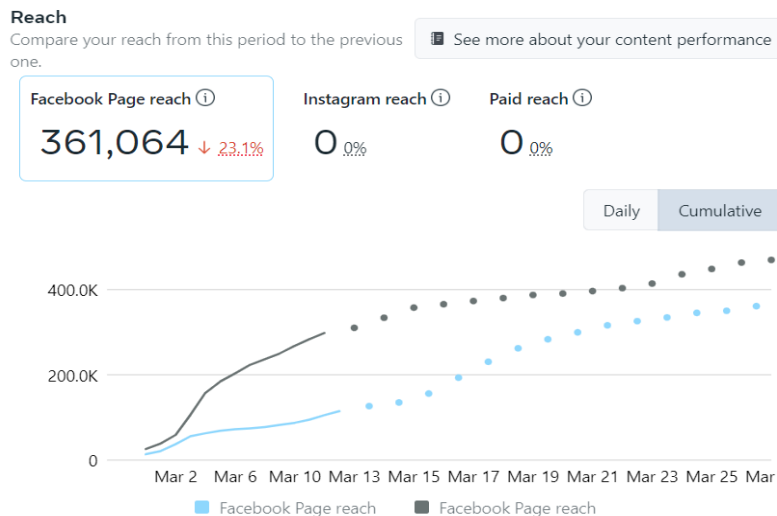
Reach

Compare your reach from this period to the previous one.

See more about your content performance

Facebook Page reach ⓘ

361,064 ↓ 23.1%

Instagram reach ⓘ

0 0%

Paid reach ⓘ

0 0%

Daily

Cumulative

400.0K

200.0K

0

Mar 2 Mar 6 Mar 10 Mar 13 Mar 15 Mar 17 Mar 19 Mar 21 Mar 23 Mar 25 Mar

Facebook Page reach

Facebook Page reach